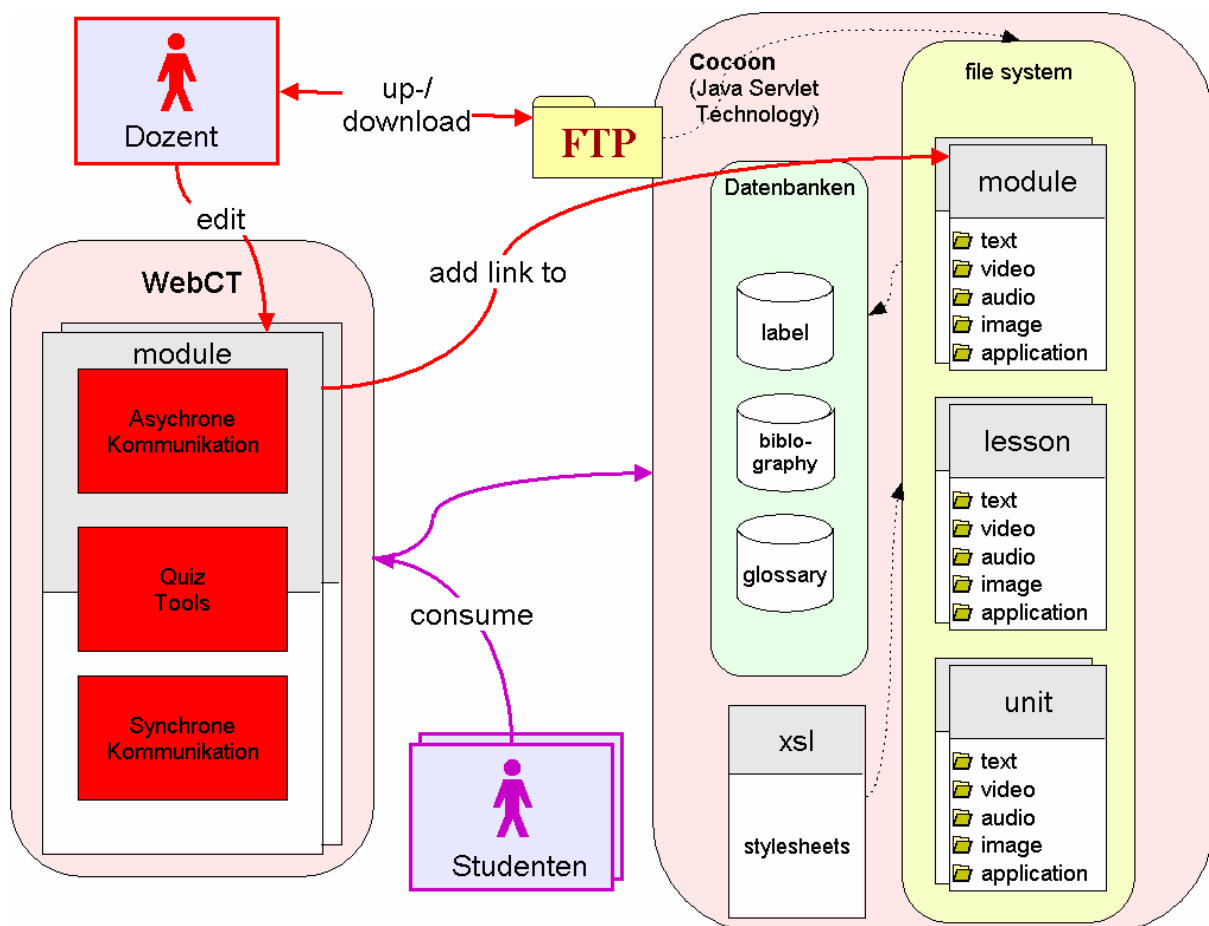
Dozent

up-/
download

FTP

Cocoon
(Java Servlet Technology)

file system

edit

Datenbanken

module
text
video
audio
image
application

WebCT

add link to

label

module

Asychrone Kommunikation

biblio-graphy

lesson
text
video
audio
image
application

Quiz Tools

glossary

consume

Synchrone Kommunikation

unit
text
video
audio
image
application

xsl

stylesheets

Studenten